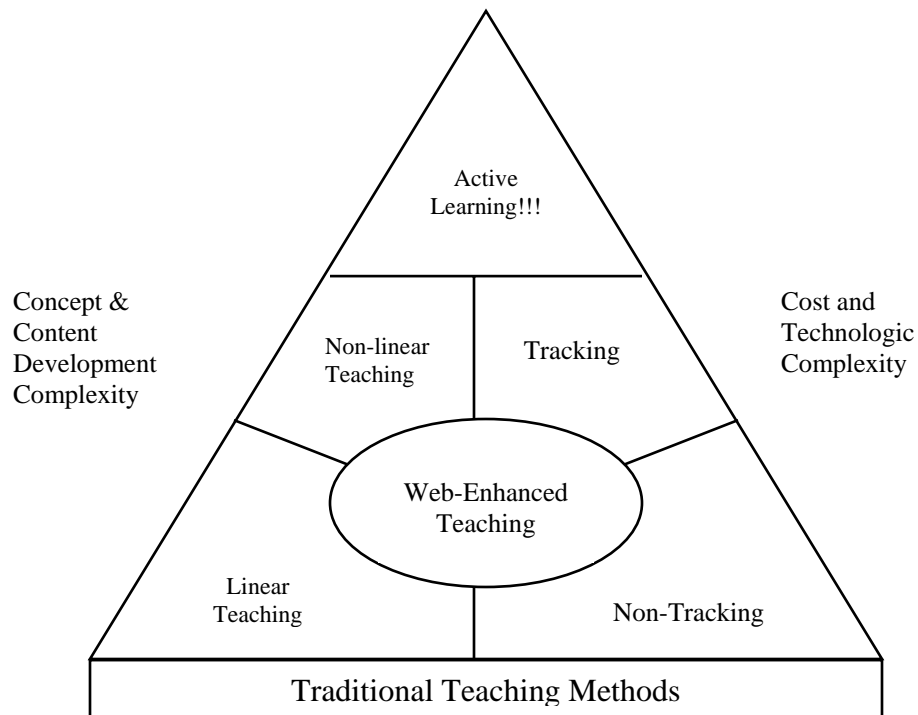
Active Learning!!!

Concept & Content Development Complexity

Non-linear Teaching

Tracking

Cost and Technologic Complexity

Web-Enhanced Teaching

Linear Teaching

Non-Tracking

Traditional Teaching Methods